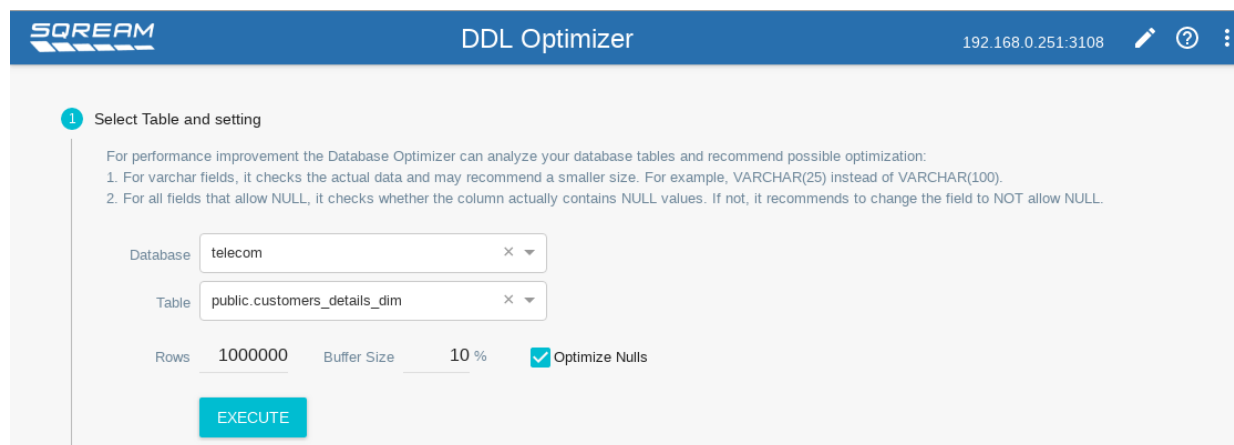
SQREAM

DDL Optimizer

192.168.0.251:3108

1 Select Table and setting

For performance improvement the Database Optimizer can analyze your database tables and recommend possible optimization:
1. For varchar fields, it checks the actual data and may recommend a smaller size. For example, VARCHAR(25) instead of VARCHAR(100).
2. For all fields that allow NULL, it checks whether the column actually contains NULL values. If not, it recommends to change the field to NOT allow NULL.

Database telecom

Table public.customers_details_dim

Rows 1000000 Buffer Size 10 % Optimize Nulls

EXECUTE